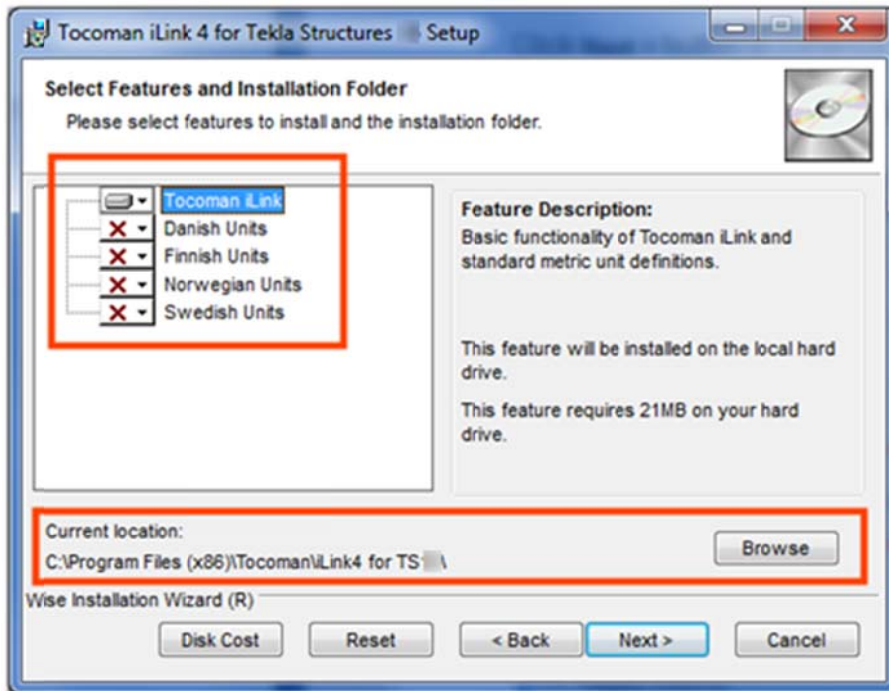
Tocoman iLink 4 for Tekla Structures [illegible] Setup

Select Features and Installation Folder

Please select features to install and the installation folder.

Tocoman iLink
Danish Units
Finnish Units
Norwegian Units
Swedish Units

Feature Description:
Basic functionality of Tocoman iLink and standard metric unit definitions.

This feature will be installed on the local hard drive.

This feature requires 21MB on your hard drive.

Current location:
C:\Program Files (x86)\Tocoman\iLink4 for TS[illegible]\

Browse

Wise Installation Wizard (R)

Disk Cost
Reset
< Back
Next >
Cancel